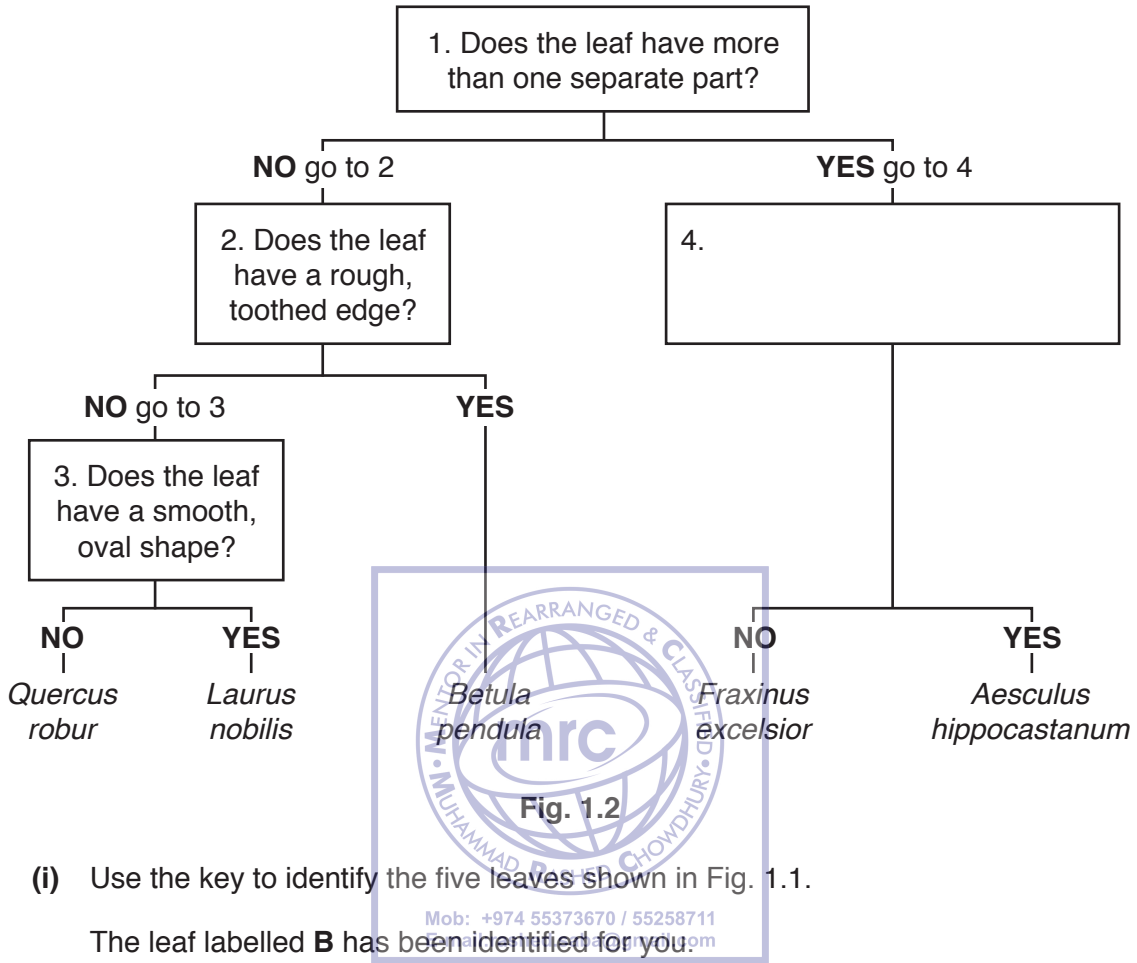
1. Does the leaf have more than one separate part?

**NO** go to 2

**YES** go to 4

2. Does the leaf have a rough, toothed edge?

4.

**NO** go to 3

**YES**

3. Does the leaf have a smooth, oval shape?

**NO**
*Quercus robur*

**YES**
*Laurus nobilis*

*Betula pendula*

**NO**
*Fraxinus excelsior*

**YES**
*Aesculus hippocastanum*

MENTOR IN REARRANGED & CLASSIFIED
mrc
MUHAMMAD RASHED CHOWDHURY
Mob: +974 55373670 / 55258711
Email: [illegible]@gmail.com

**Fig. 1.2**

**(i)** Use the key to identify the five leaves shown in Fig. 1.1.

The leaf labelled **B** has been identified for you.